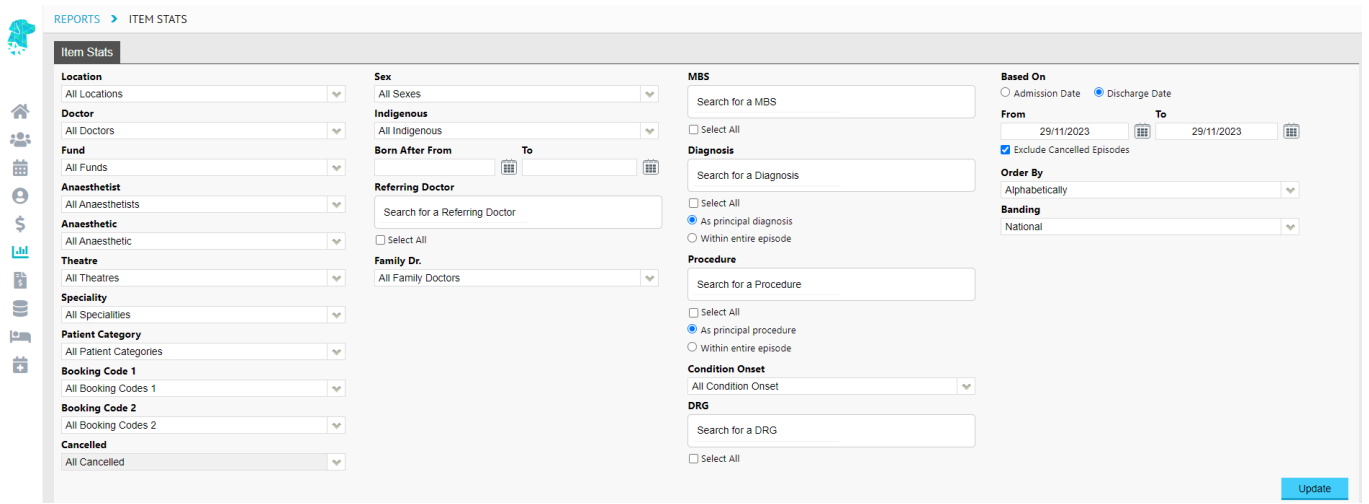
REPORTS > ITEM STATS

Item Stats

Location
All Locations
Doctor
All Doctors
Fund
All Funds
Anaesthetist
All Anaesthetists
Anaesthetic
All Anaesthetic
Theatre
All Theatres
Speciality
All Specialities
Patient Category
All Patient Categories
Booking Code 1
All Booking Codes 1
Booking Code 2
All Booking Codes 2
Cancelled
All Cancelled

Sex
All Sexes
Indigenous
All Indigenous
Born After From
To
Referring Doctor
Search for a Referring Doctor
Select All
Family Dr.
All Family Doctors

MBS
Search for a MBS
Select All
Diagnosis
Search for a Diagnosis
Select All
As principal diagnosis
Within entire episode
Procedure
Search for a Procedure
Select All
As principal procedure
Within entire episode
Condition Onset
All Condition Onset
DRG
Search for a DRG
Select All

Based On
Admission Date
Discharge Date
From
29/11/2023
To
29/11/2023
Exclude Cancelled Episodes
Order By
Alphabetically
Banding
National

Update